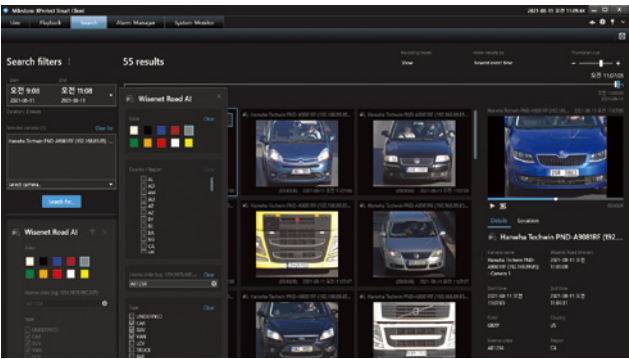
Milestone XProtect Smart Client
2021-08-11 오전 11:09:44
Live Playback Search Alarm Manager System Monitor

Search filters
55 results
오전 9:00
오전 11:08
2021-08-11
2021-08-11
Duration: 2 hours
Selected cameras (1)
Clear list
Hanwha Techwin PNO-A9081RF (192.168.85.85) - Camera 1
Select camera...
Search for...

Wisenet Road AI
Color
Clear
Country / Region
AD
AE
AF
AG
AI
AL
AM
AO
AR
AS
AT
AU
AW
AX
License plate (e.g. 12A3456, ABC1234)
Clear
AB1234
Type
Clear
UNDEFINED
CAR
SUV
VAN
LTV
TRUCK
BUS
BIKE

Wisenet Road AI
Color
License plate (e.g. 12A3456, ABC1234)
AB1234
Type
UNDEFINED
CAR
SUV
VAN

Results by Scene
Show
Order results by
Newest event time
Thumbnail size

Hanwha Techwin PNO-A9081RF (192.168.85.85) - Camera 1

Details
Location
Hanwha Techwin PNO-A9081RF (192...
Camera name
Hanwha Techwin PNO-A9081RF (192.168.85.85) - Camera 1
Start time
2021-08-11 오전 11:02:51
End time
2021-08-11 오전 11:02:51
Color
GRAY
Country
US
License plate
AB1234
Region
CA